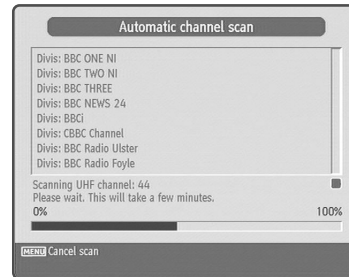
Automatic channel scan

Divis: BBC ONE NI
Divis: BBC TWO NI
Divis: BBC THREE
Divis: BBC NEWS 24
Divis: BBCi
Divis: CBBC Channel
Divis: BBC Radio Ulster
Divis: BBC Radio Foyle

Scanning UHF channel: 44
Please wait. This will take a few minutes.
0%
100%

MENU Cancel scan